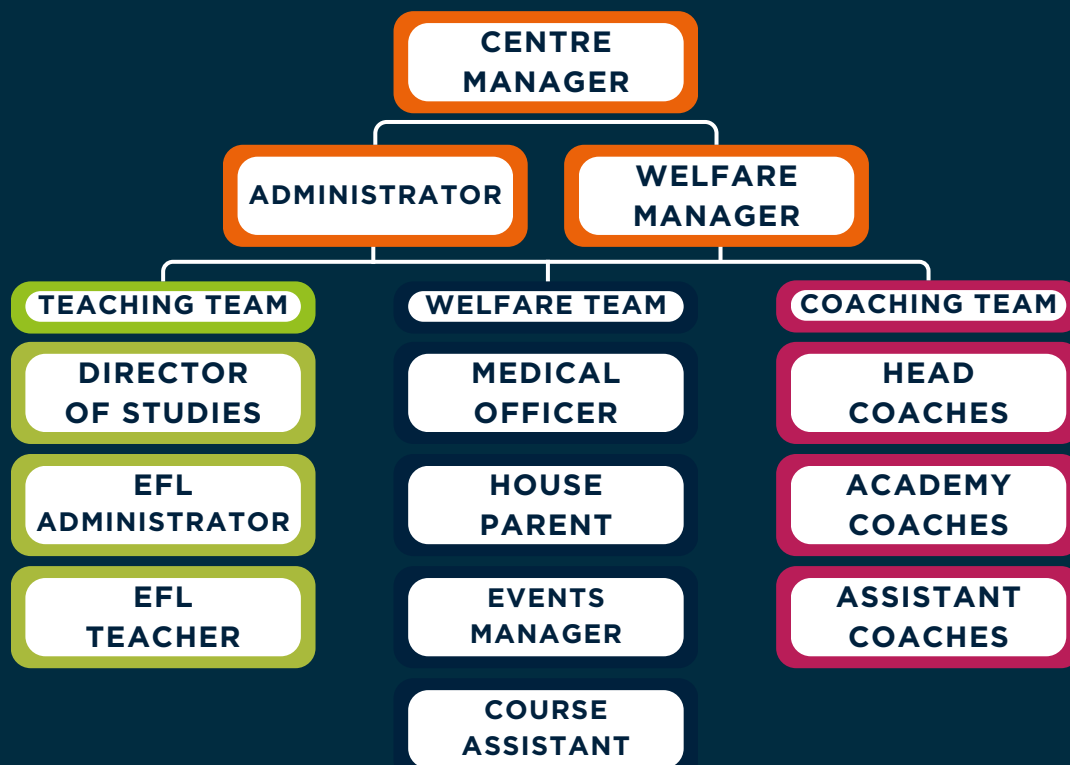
CENTRE MANAGER

ADMINISTRATOR

WELFARE MANAGER

TEACHING TEAM

DIRECTOR OF STUDIES

EFL ADMINISTRATOR

EFL TEACHER

WELFARE TEAM

MEDICAL OFFICER

HOUSE PARENT

EVENTS MANAGER

COURSE ASSISTANT

COACHING TEAM

HEAD COACHES

ACADEMY COACHES

ASSISTANT COACHES